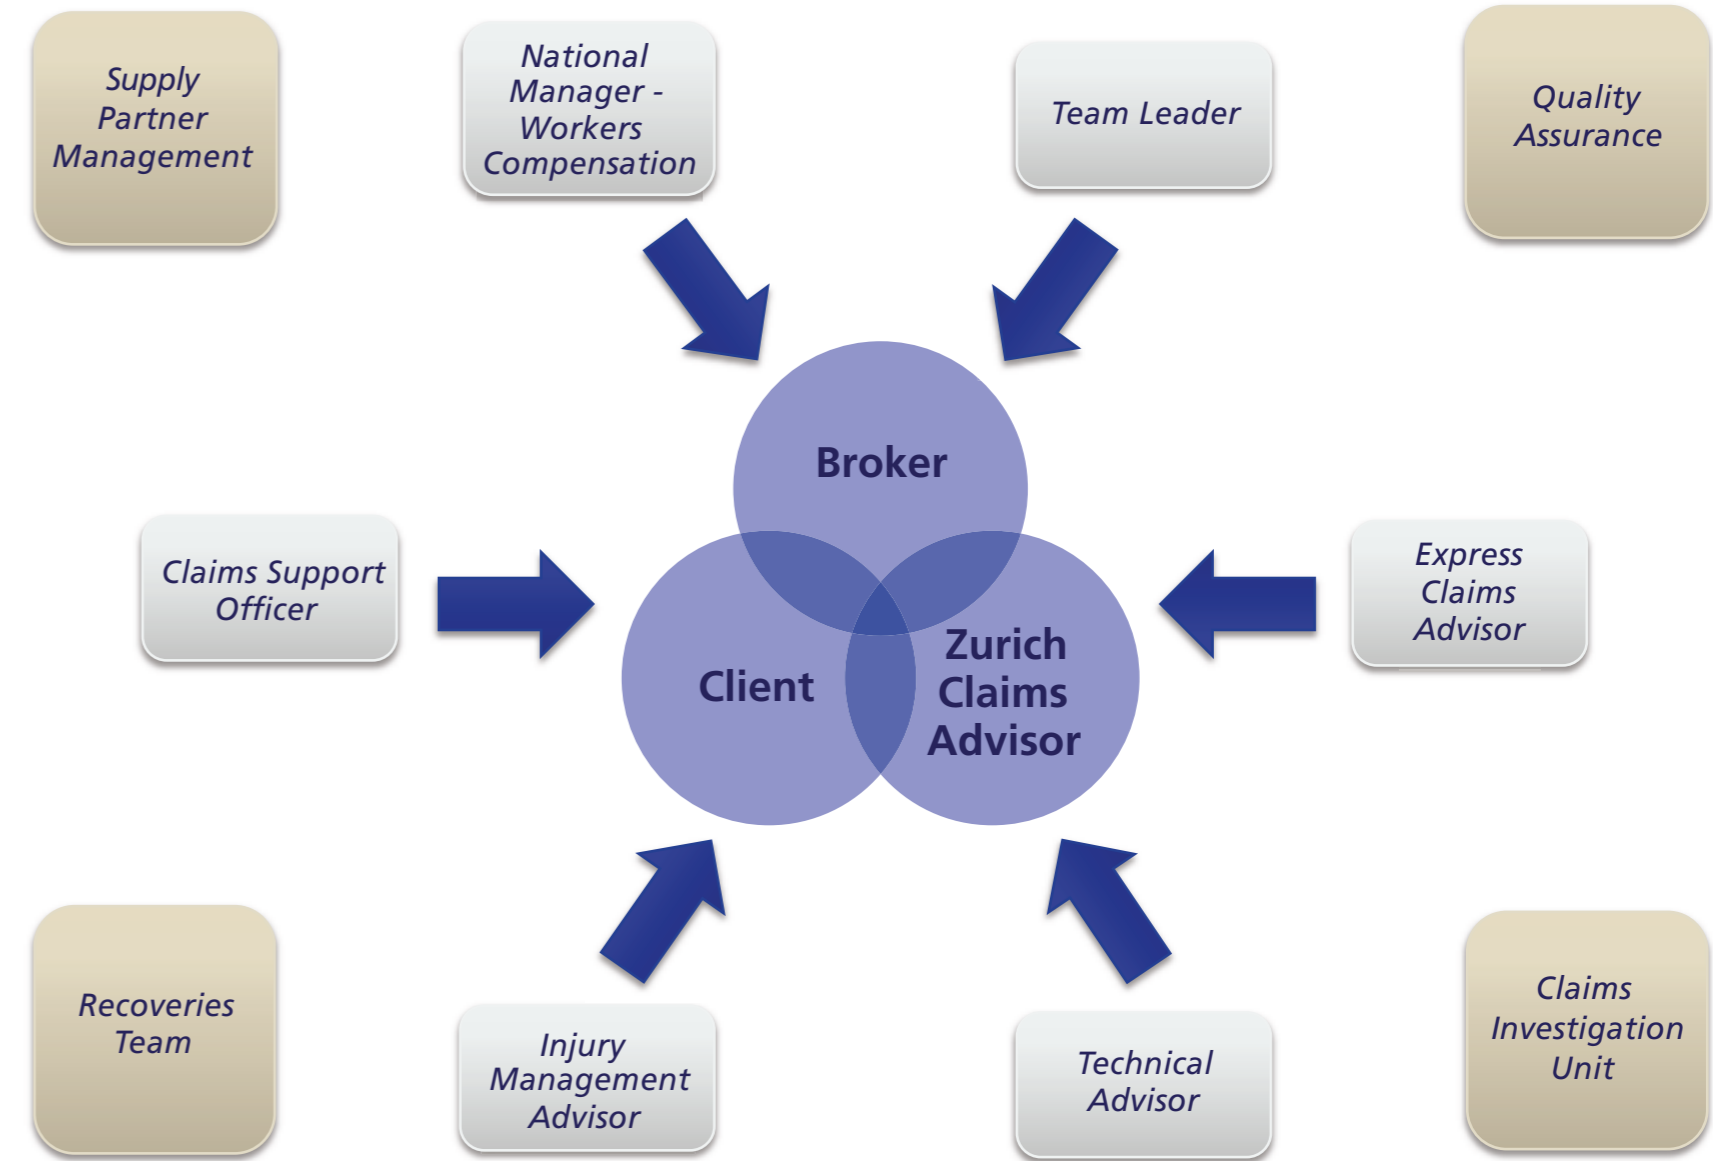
Supply Partner Management

National Manager - Workers Compensation

Team Leader

Quality Assurance

Broker

Claims Support Officer

Client

Zurich Claims Advisor

Express Claims Advisor

Recoveries Team

Injury Management Advisor

Technical Advisor

Claims Investigation Unit